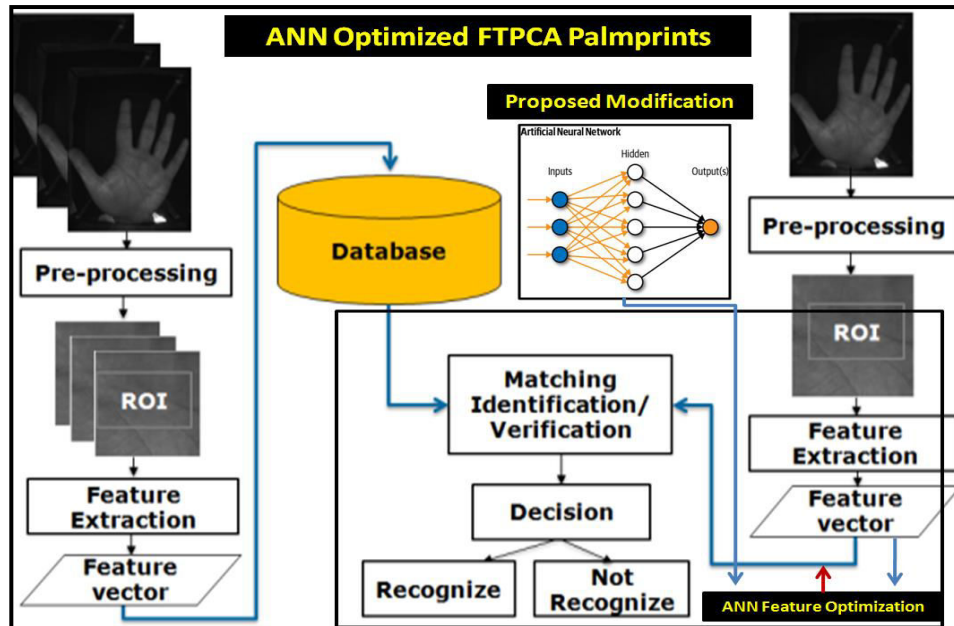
ANN Optimized FTPCA Palmprints

Proposed Modification

Artificial Neural Network

Inputs

Hidden

Output(s)

Pre-processing

ROI

Feature Extraction

Feature vector

Database

Matching Identification/ Verification

Decision

Recognize

Not Recognize

Pre-processing

ROI

Feature Extraction

Feature vector

ANN Feature Optimization